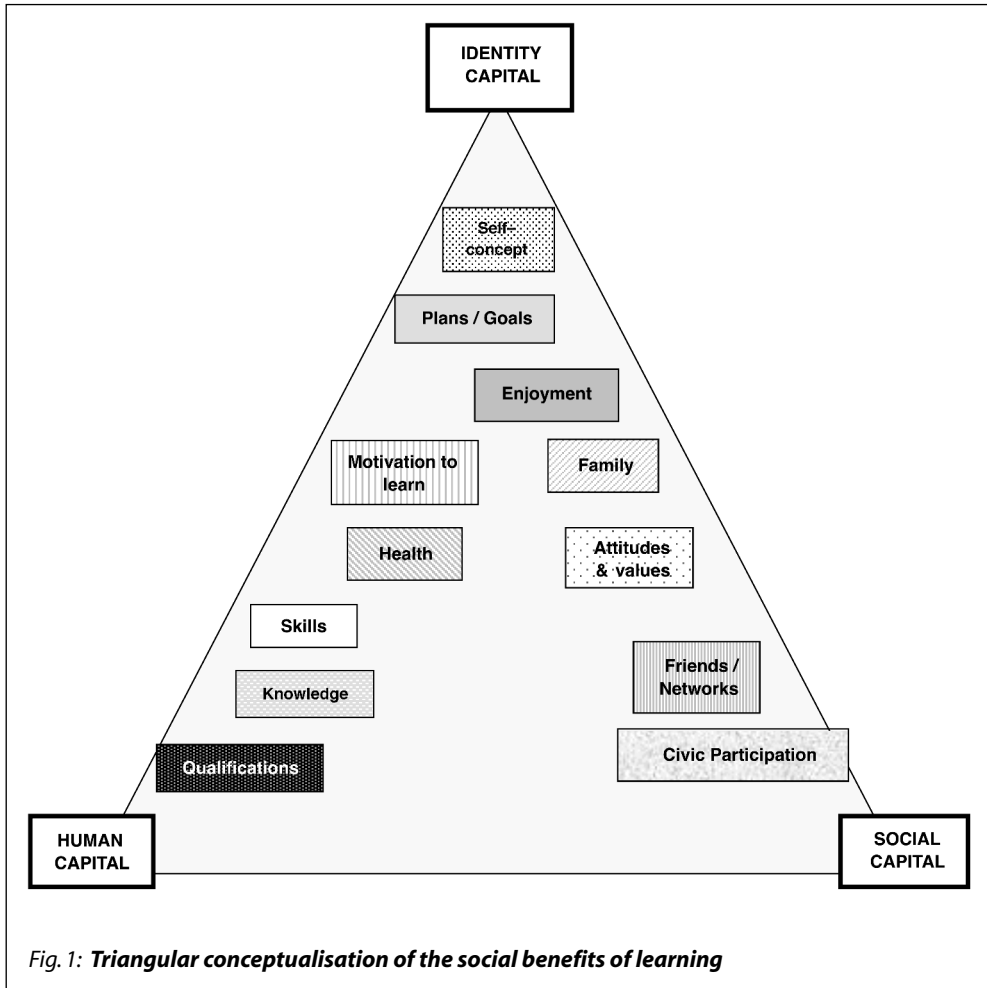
IDENTITY CAPITAL

Self-concept

Plans / Goals

Enjoyment

Motivation to learn

Family

Health

Attitudes & values

Skills

Knowledge

Friends / Networks

Qualifications

Civic Participation

HUMAN CAPITAL

SOCIAL CAPITAL

Fig. 1: Triangular conceptualisation of the social benefits of learning